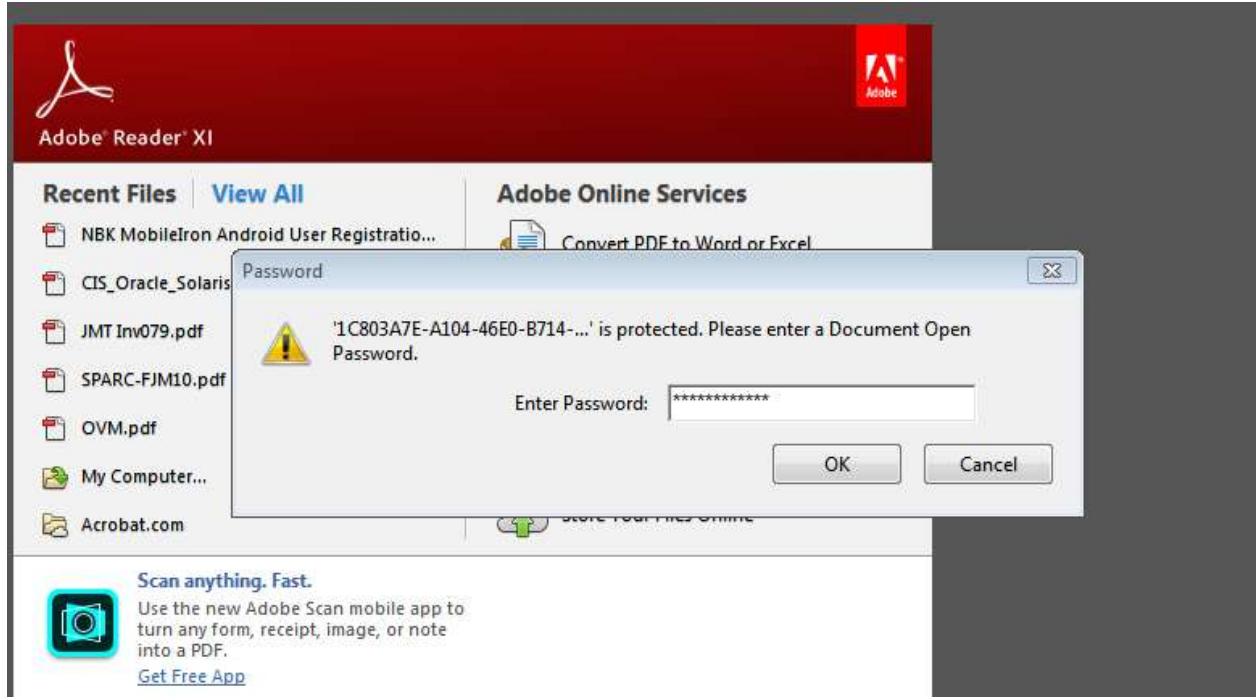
Adobe® Reader® XI

Adobe

Recent Files | View All

NBK MobileIron Android User Registratio...

CIS_Oracle_Solaris

JMT Inv079.pdf

SPARC-FJM10.pdf

OVM.pdf

My Computer...

Acrobat.com

Adobe Online Services

Convert PDF to Word or Excel

Store Your Files Online

Password

'1C803A7E-A104-46E0-B714-...' is protected. Please enter a Document Open Password.

Enter Password: *************

OK

Cancel

Scan anything. Fast.

Use the new Adobe Scan mobile app to turn any form, receipt, image, or note into a PDF.

Get Free App